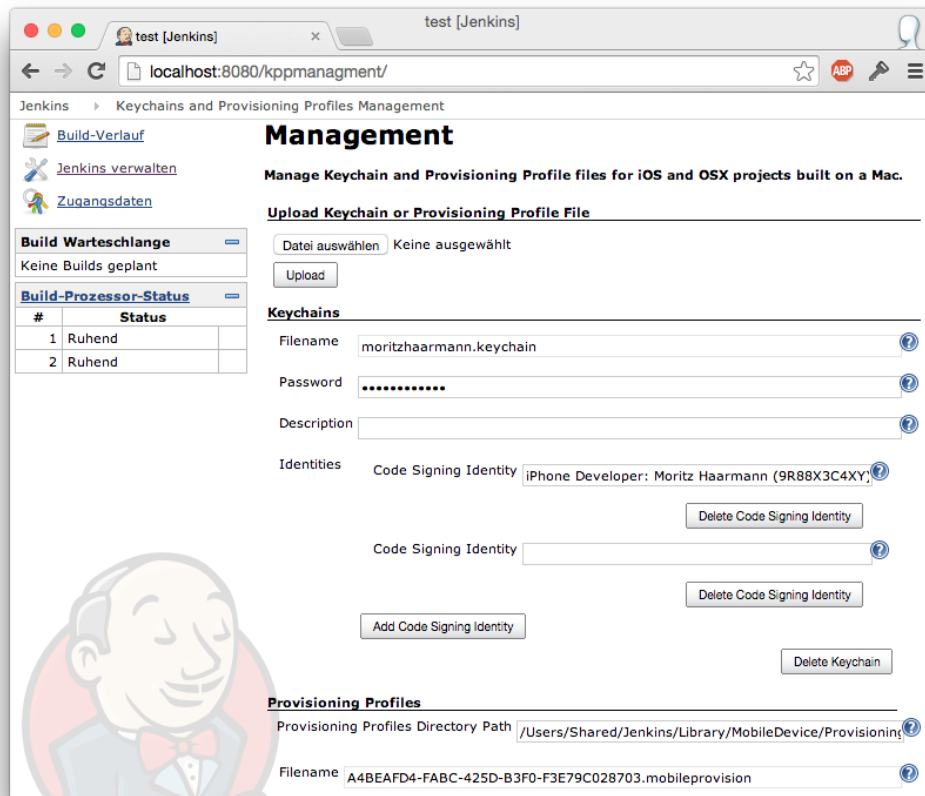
test [Jenkins]

test [Jenkins]

localhost:8080/kppmanagment/

ABP

Jenkins ▸ Keychains and Provisioning Profiles Management

Build-Verlauf

Jenkins verwalten

Zugangsdaten

Build Warteschlange

Keine Builds geplant

Build-Prozessor-Status

| # | Status |
|---|---|
| 1 | Ruhend |
| 2 | Ruhend |

Management

Manage Keychain and Provisioning Profile files for iOS and OSX projects built on a Mac.

Upload Keychain or Provisioning Profile File

Datei auswählen Keine ausgewählt

Upload

Keychains

Filename moritzhaarmann.keychain

Password ••••••••••••

Description

Identities

Code Signing Identity iPhone Developer: Moritz Haarmann (9R88X3C4XY)

Delete Code Signing Identity

Code Signing Identity

Delete Code Signing Identity

Add Code Signing Identity

Delete Keychain

Provisioning Profiles

Provisioning Profiles Directory Path /Users/Shared/Jenkins/Library/MobileDevice/Provisioning

Filename A4BEAFD4-FABC-425D-B3F0-F3E79C028703.mobileprovision